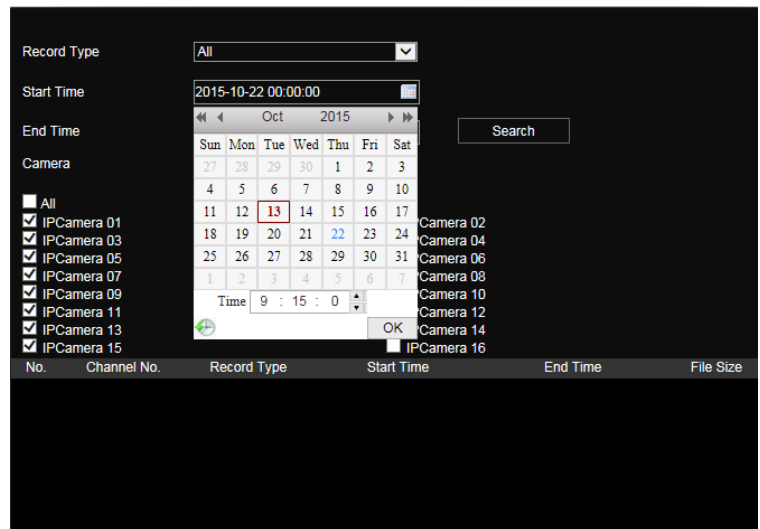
Record Type
All

Start Time
2015-10-22 00:00:00

End Time

Search

Camera

Oct 2015

| Sun | Mon | Tue | Wed | Thu | Fri | Sat |
|---|---|---|---|---|---|---|
| 27 | 28 | 29 | 30 | 1 | 2 | 3 |
| 4 | 5 | 6 | 7 | 8 | 9 | 10 |
| 11 | 12 | 13 | 14 | 15 | 16 | 17 |
| 18 | 19 | 20 | 21 | 22 | 23 | 24 |
| 25 | 26 | 27 | 28 | 29 | 30 | 31 |
| 1 | 2 | 3 | 4 | 5 | 6 | 7 |

Time 9 : 15 : 0

OK

All
IPCamera 01
IPCamera 03
IPCamera 05
IPCamera 07
IPCamera 09
IPCamera 11
IPCamera 13
IPCamera 15

Camera 02
Camera 04
Camera 06
Camera 08
Camera 10
Camera 12
Camera 14
IPCamera 16

| No. | Channel No. | Record Type | Start Time | End Time | File Size |
|---|---|---|---|---|---|